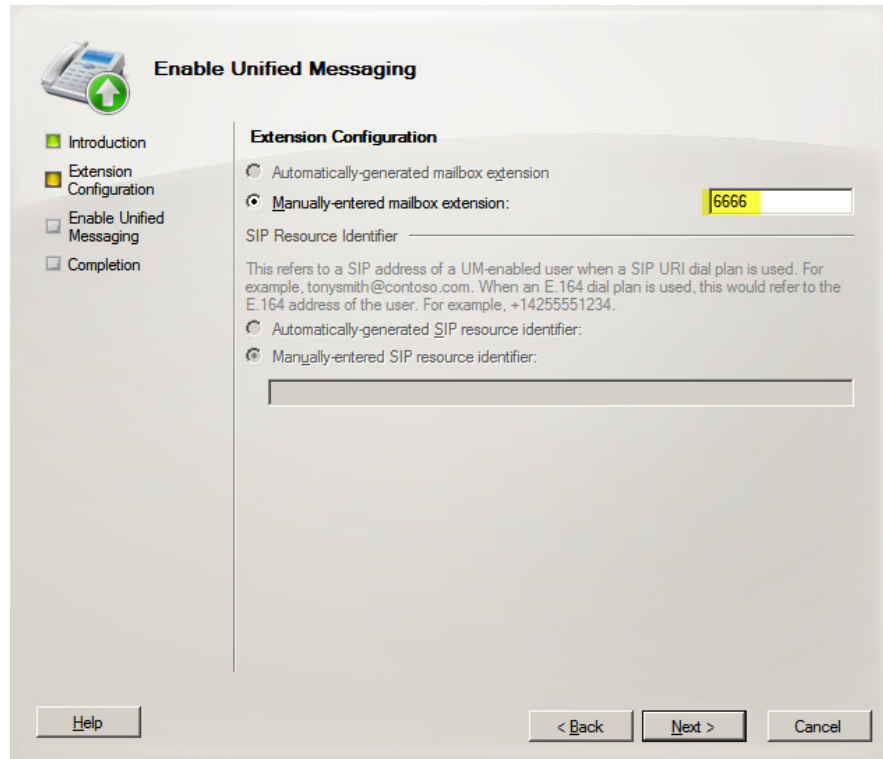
Enable Unified Messaging

Introduction

Extension Configuration

Enable Unified Messaging

Completion

Extension Configuration

Automatically-generated mailbox extension

Manually-entered mailbox extension:

6666

SIP Resource Identifier

This refers to a SIP address of a UM-enabled user when a SIP URI dial plan is used. For example, tonysmith@contoso.com. When an E.164 dial plan is used, this would refer to the E.164 address of the user. For example, +14255551234.

Automatically-generated SIP resource identifier:

Manually-entered SIP resource identifier:

Help

< Back

Next >

Cancel